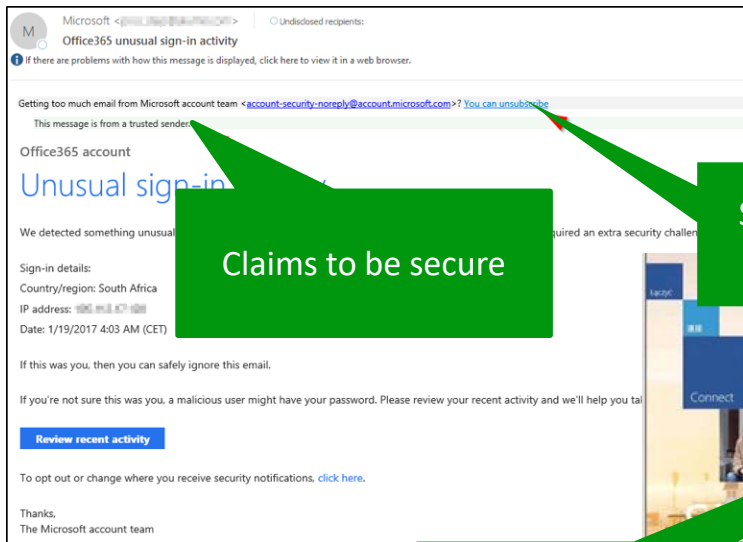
M

Microsoft <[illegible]> Undisclosed recipients:

Office365 unusual sign-in activity

If there are problems with how this message is displayed, click here to view it in a web browser.

Getting too much email from Microsoft account team <account-security-noreply@account.microsoft.com>? You can unsubscribe

This message is from a trusted sender.

Office365 account

Unusual sign-in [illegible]y

We detected something unusual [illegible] quired an extra security challe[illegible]

Claims to be secure

S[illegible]

Sign-in details:
Country/region: South Africa
IP address: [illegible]
Date: 1/19/2017 4:03 AM (CET)

If this was you, then you can safely ignore this email.

If you're not sure this was you, a malicious user might have your password. Please review your recent activity and we'll help you ta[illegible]

Review recent activity

To opt out or change where you receive security notifications, click here.

Thanks,
The Microsoft account team

Łączyć

Connect